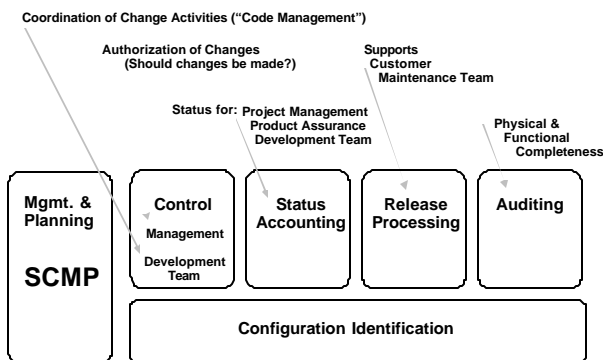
Coordination of Change Activities (“Code Management”)

Authorization of Changes
(Should changes be made?)

Supports
Customer
Maintenance Team

Status for: Project Management
Product Assurance
Development Team

Physical &
Functional
Completeness

Mgmt. &
Planning

SCMP

Control

Management

Development
Team

Status
Accounting

Release
Processing

Auditing

Configuration Identification